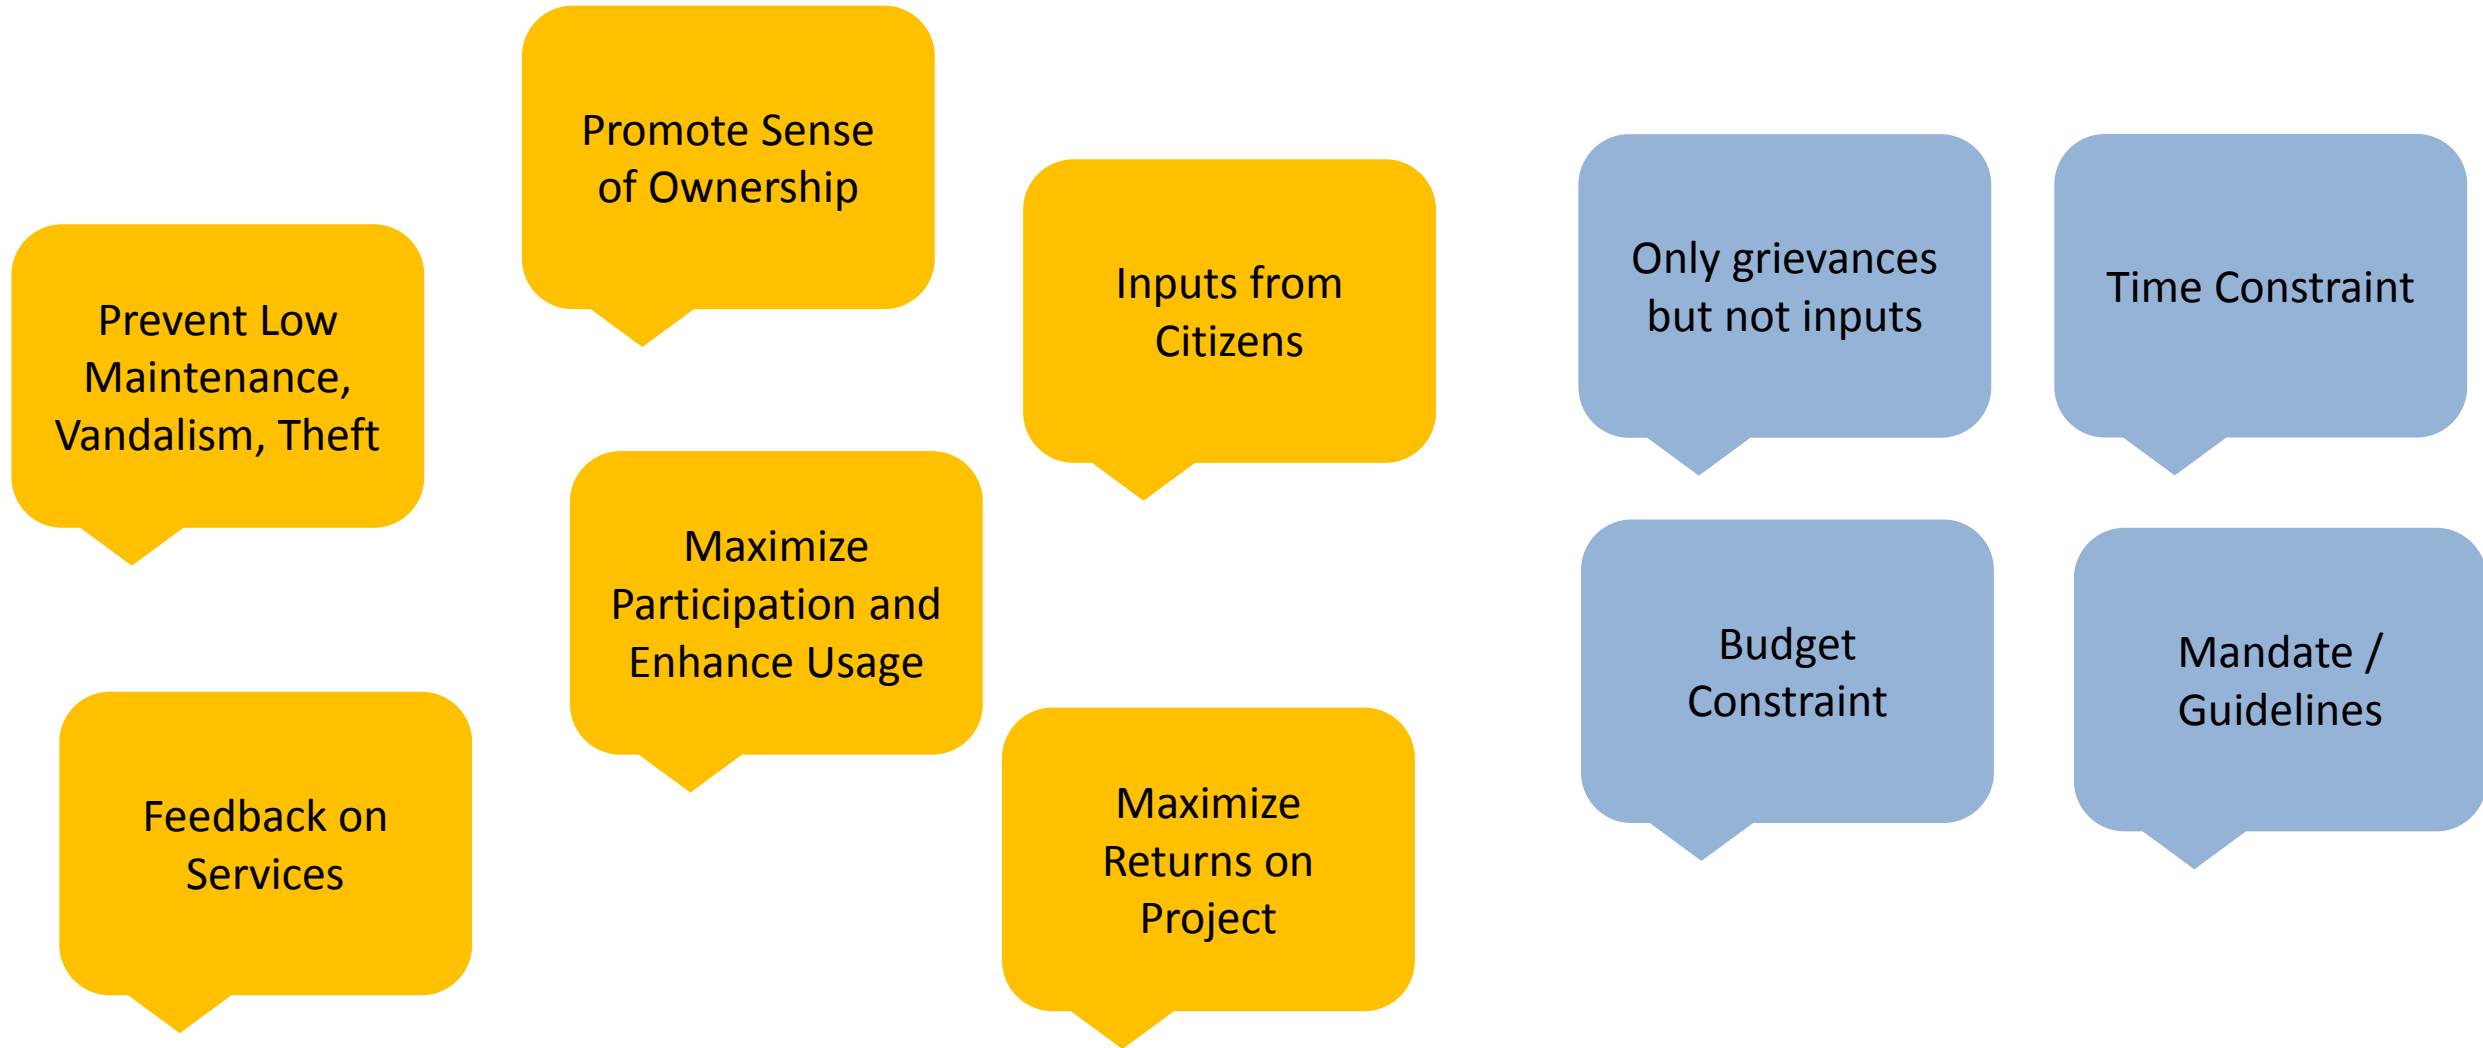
Promote Sense of Ownership

Prevent Low Maintenance, Vandalism, Theft

Inputs from Citizens

Maximize Participation and Enhance Usage

Feedback on Services

Maximize Returns on Project

Only grievances but not inputs

Time Constraint

Budget Constraint

Mandate / Guidelines